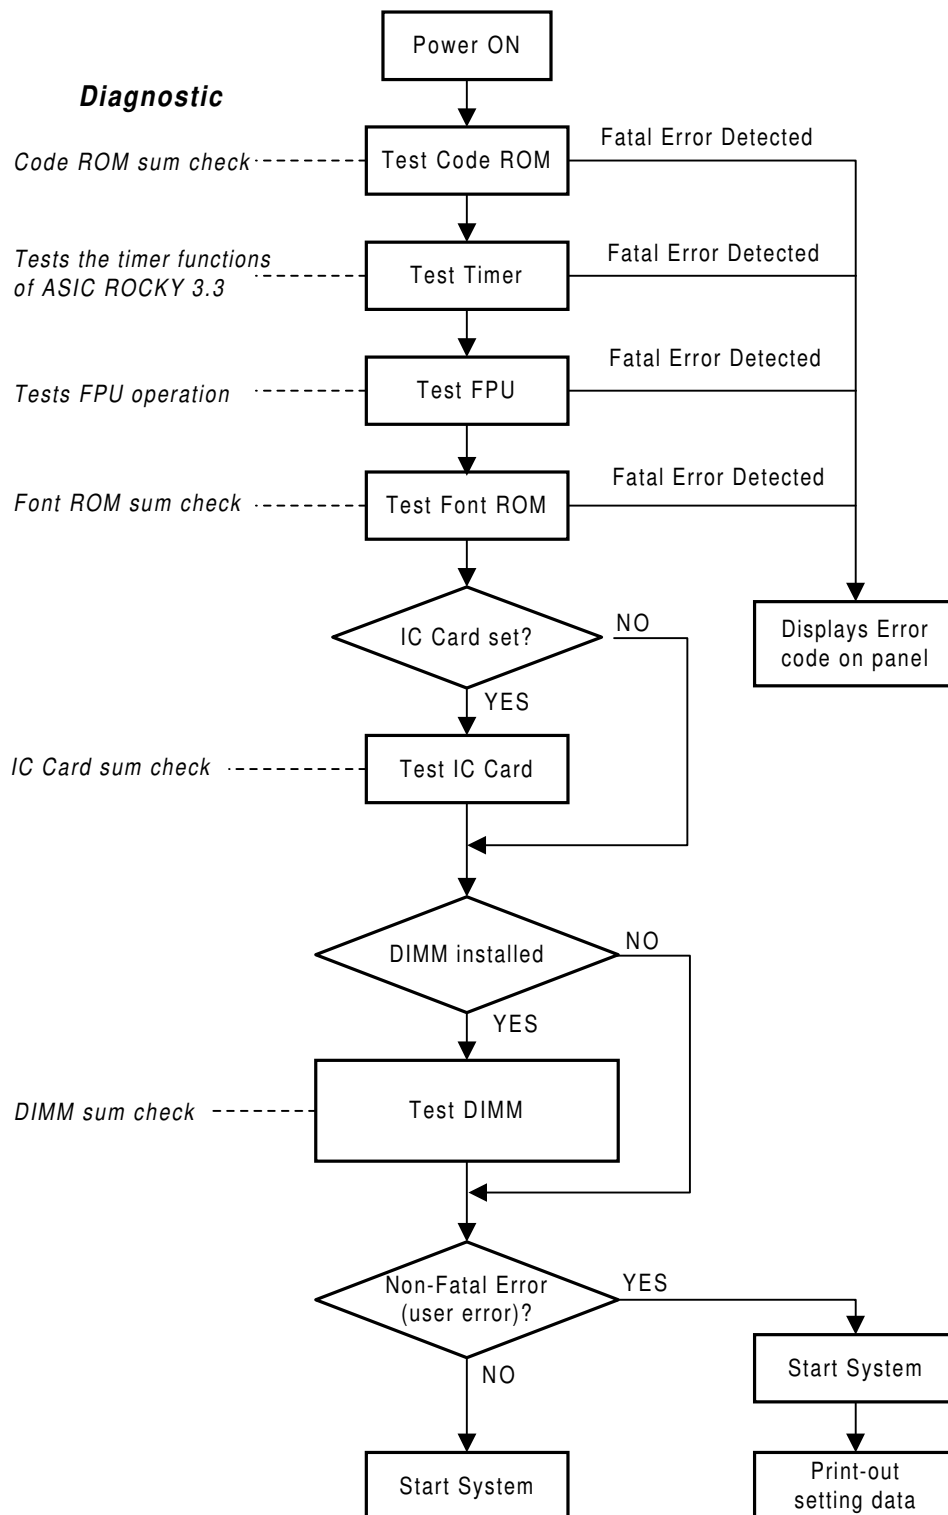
Power ON

Diagnostic

Code ROM sum check

Test Code ROM

Fatal Error Detected

Tests the timer functions of ASIC ROCKY 3.3

Test Timer

Fatal Error Detected

Tests FPU operation

Test FPU

Fatal Error Detected

Font ROM sum check

Test Font ROM

Fatal Error Detected

IC Card set?

NO

Displays Error code on panel

YES

IC Card sum check

Test IC Card

DIMM installed

NO

YES

DIMM sum check

Test DIMM

Non-Fatal Error (user error)?

YES

Start System

NO

Start System

Print-out setting data